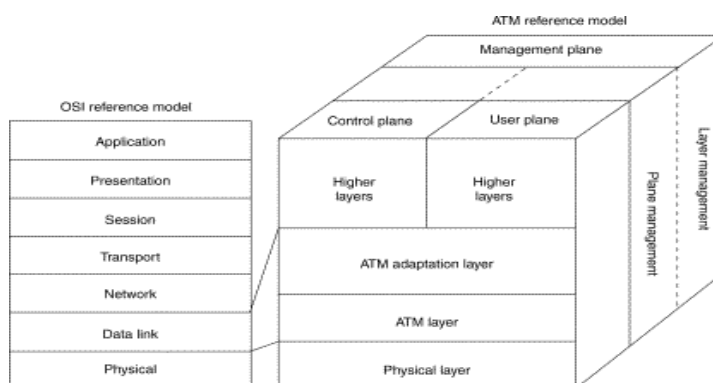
ATM reference model

Management plane

OSI reference model

Application

Presentation

Session

Transport

Network

Data link

Physical

Control plane

User plane

Higher layers

Higher layers

ATM adaptation layer

ATM layer

Physical layer

Plane management

Layer management